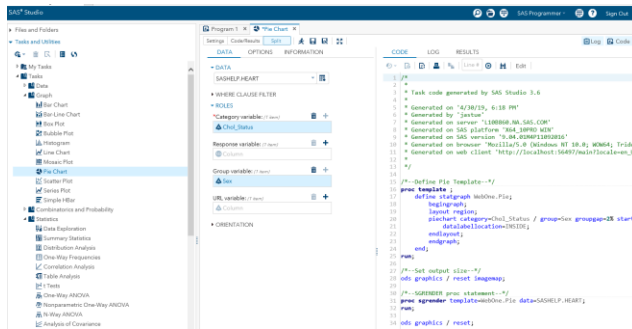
SAS® Studio

SAS Programmer Sign Out

▸ Files and Folders
▾ Tasks and Utilities
▸ My Tasks
▾ Tasks
▸ Data
▾ Graph
Bar Chart
Bar-Line Chart
Box Plot
Bubble Plot
Histogram
Line Chart
Mosaic Plot
Pie Chart
Scatter Plot
Series Plot
Simple HBar
▸ Combinatorics and Probability
▾ Statistics
Data Exploration
Summary Statistics
Distribution Analysis
One-Way Frequencies
Correlation Analysis
Table Analysis
t Tests
One-Way ANOVA
Nonparametric One-Way ANOVA
N-Way ANOVA
Analysis of Covariance

Program 1 *Pie Chart

Settings Code/Results Split

DATA OPTIONS INFORMATION

▾ DATA
SASHELP.HEART
▸ WHERE CLAUSE FILTER
▾ ROLES
*Category variable: (1 item)
Chol_Status
Response variable: (1 item)
Column
Group variable: (1 item)
Sex
URL variable: (1 item)
Column
▸ ORIENTATION

CODE LOG RESULTS
Log Code
Line # Edit

1 /*
2 *
3 * Task code generated by SAS Studio 3.6
4 *
5 * Generated on '4/30/19, 6:10 PM'
6 * Generated by 'jastue'
7 * Generated on server '1100068.NA.SAS.COM'
8 * Generated on SAS platform 'X64_10PRO WIN'
9 * Generated on SAS version '9.04.01M6P11052016'
10 * Generated on browser 'Mozilla/5.0 (Windows NT 10.0; WOW64; Trid
11 * Generated on web client 'http://localhost:56497/main?locale=en_
12 *
13 */
14
15 /*--Define Pie Template--*/
16 proc template ;
17 define statgraph WebOne.Pie;
18 begingraph;
19 layout region;
20 piechart category=Chol_Status / group=Sex groupgap=2% star
21 datalabellocation=INSIDE;
22 endlayout;
23 endgraph;
24 end;
25 run;
26
27 /*--Set output size--*/
28 ods graphics / reset imagemap;
29
30 /*--SGRENDER proc statement--*/
31 proc sgrender template=WebOne.Pie data=SASHELP.HEART;
32 run;
33
34 ods graphics / reset;